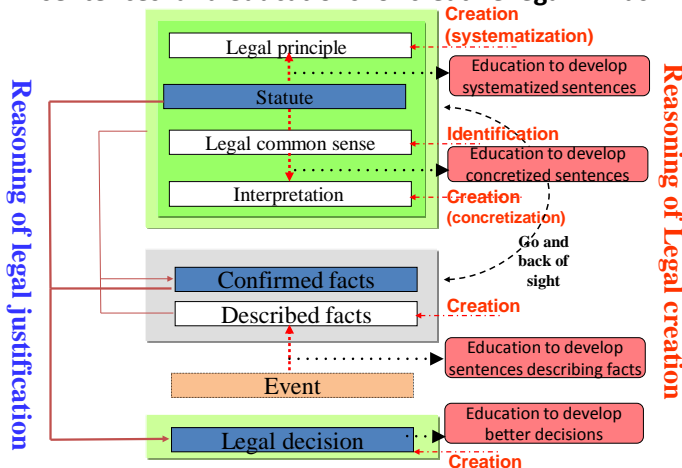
Legal principle

Statute

Legal common sense

Interpretation

Creation (systematization)

Education to develop systematized sentences

Identification

Education to develop concretized sentences

Creation (concretization)

Go and back of sight

Confirmed facts

Described facts

Creation

Education to develop sentences describing facts

Event

Legal decision

Education to develop better decisions

Creation

Reasoning of legal justification

Reasoning of Legal creation